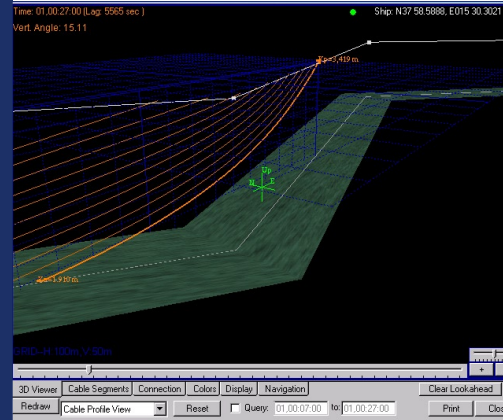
Time: 01,00:27:00 (Lag: 5565 sec )
Vert. Angle: 15.11
Ship: N37 58.5888, E015 30.3021
Zs=3,419 m
Up
N
E
Zs=1.9 m
GRID- H: 100m, V:50m
+
3D Viewer
Cable Segments
Connection
Colors
Display
Navigation
Clear Lookahead
Redraw
Cable Profile View
Reset
Query:
01,00:07:00
to:
01,00:27:00
Print
Clo